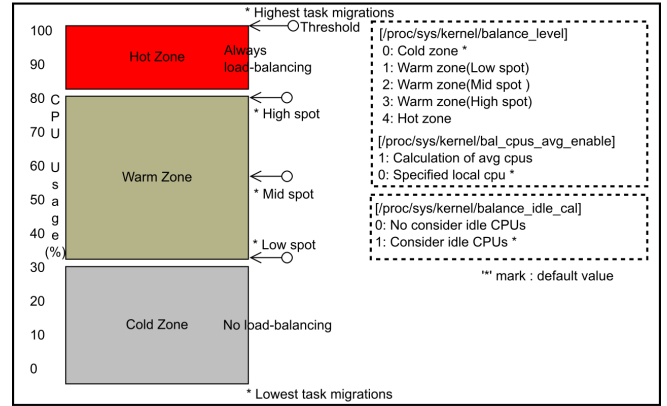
* Highest task migrations

Threshold

100
90
80
70
60
50
40
30
20
10
0

CPU Usage (%)

Hot Zone

Always load-balancing

* High spot

Warm Zone

* Mid spot

* Low spot

Cold Zone

No load-balancing

* Lowest task migrations

[/proc/sys/kernel/balance_level]
0: Cold zone *
1: Warm zone(Low spot)
2: Warm zone(Mid spot )
3: Warm zone(High spot)
4: Hot zone

[/proc/sys/kernel/bal_cpus_avg_enable]
1: Calculation of avg cpus
0: Specified local cpu *

[/proc/sys/kernel/balance_idle_cal]
0: No consider idle CPUs
1: Consider idle CPUs *

'*' mark : default value